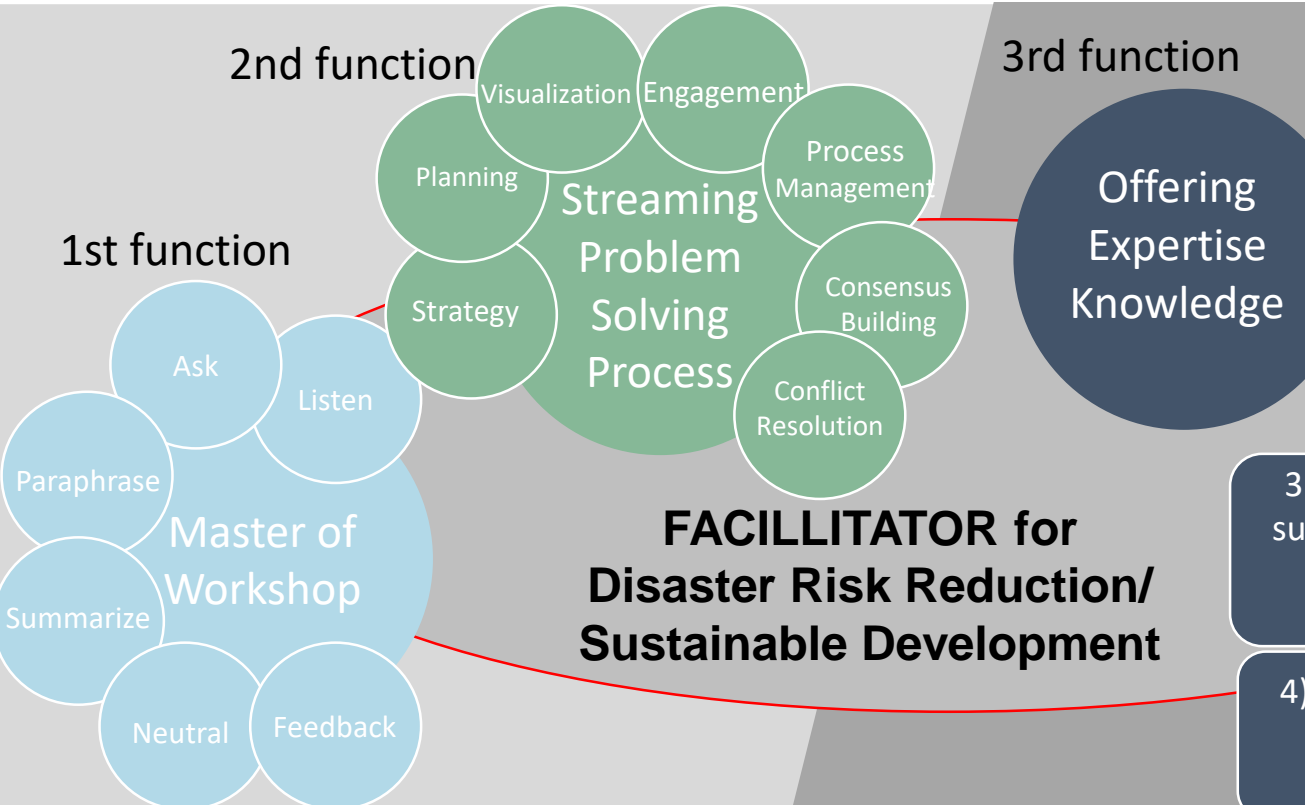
2nd function

Visualization

Engagement

Planning

Process Management

Streaming Problem Solving Process

Strategy

Consensus Building

Conflict Resolution

3rd function

Offering Expertise Knowledge

1st function

Ask

Listen

Paraphrase

Master of Workshop

Summarize

Neutral

Feedback

FACILLITATOR for Disaster Risk Reduction/ Sustainable Development

3 su

4)